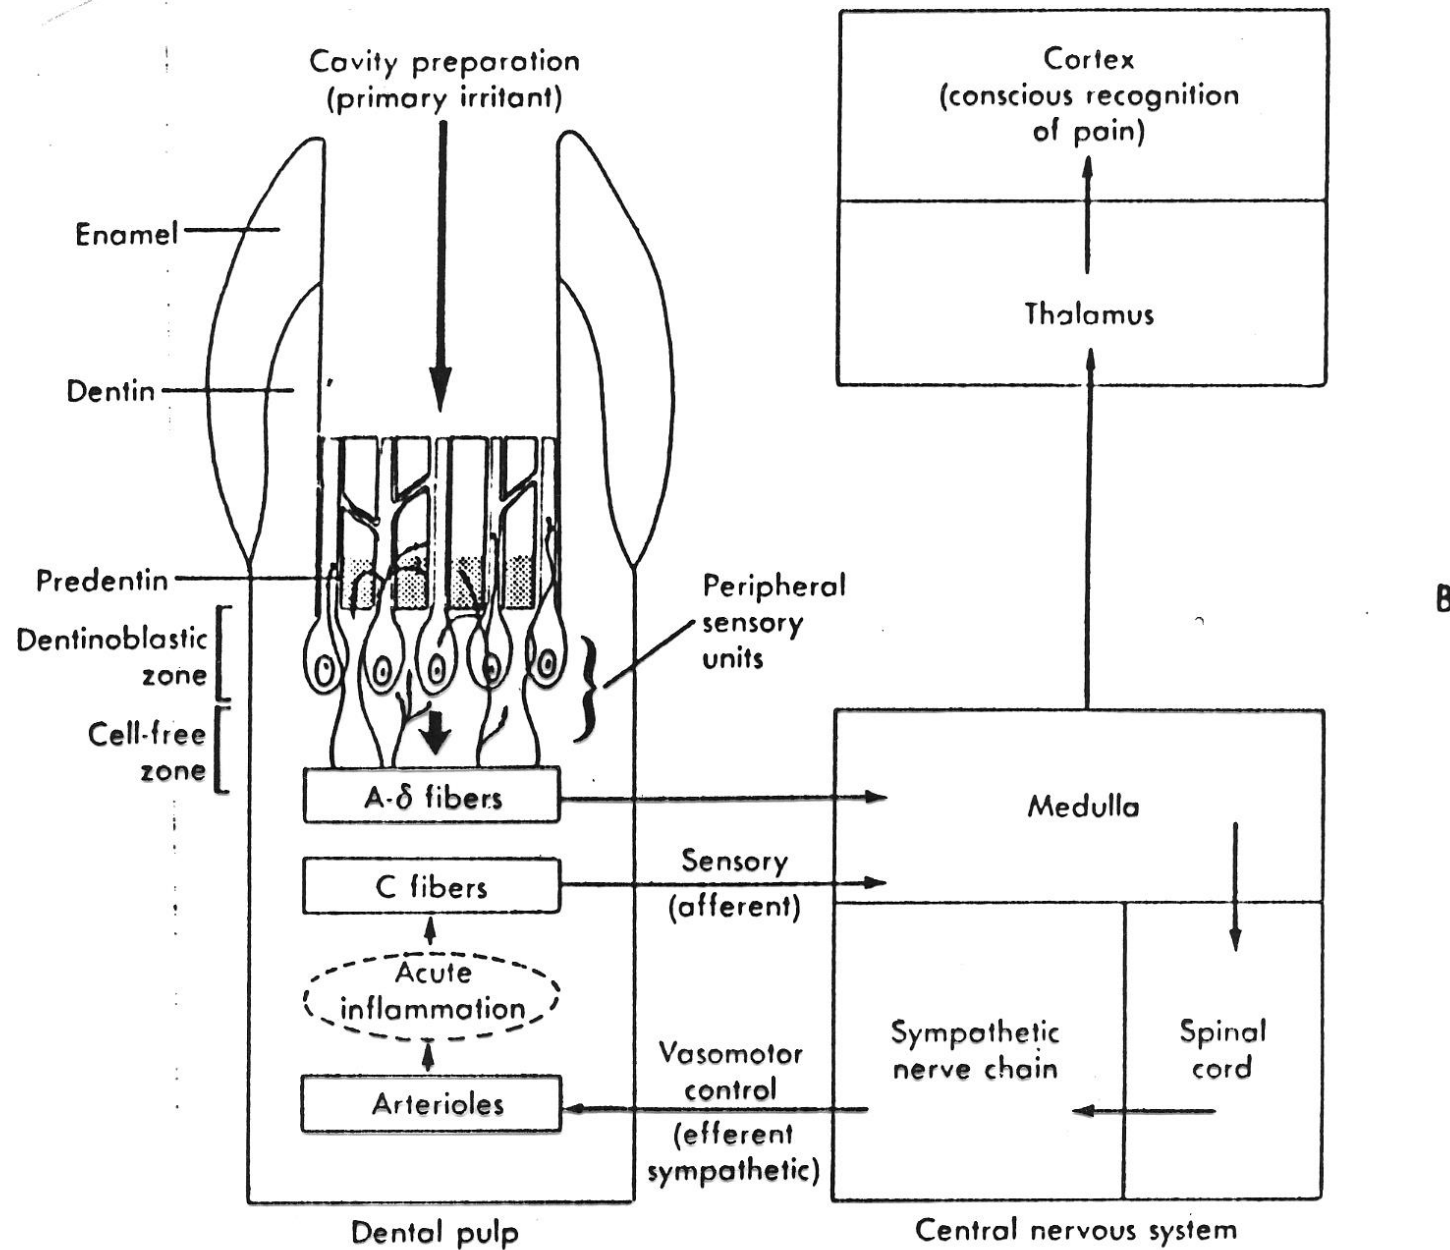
Cavity preparation (primary irritant)

Cortex (conscious recognition of pain)

Thalamus

Enamel

Dentin

Predentin

Dentinoblastic zone

Cell-free zone

Peripheral sensory units

B

A-$\delta$ fibers

Medulla

C fibers

Sensory (afferent)

Acute inflammation

Sympathetic nerve chain

Spinal cord

Arterioles

Vasomotor control (efferent sympathetic)

Dental pulp

Central nervous system